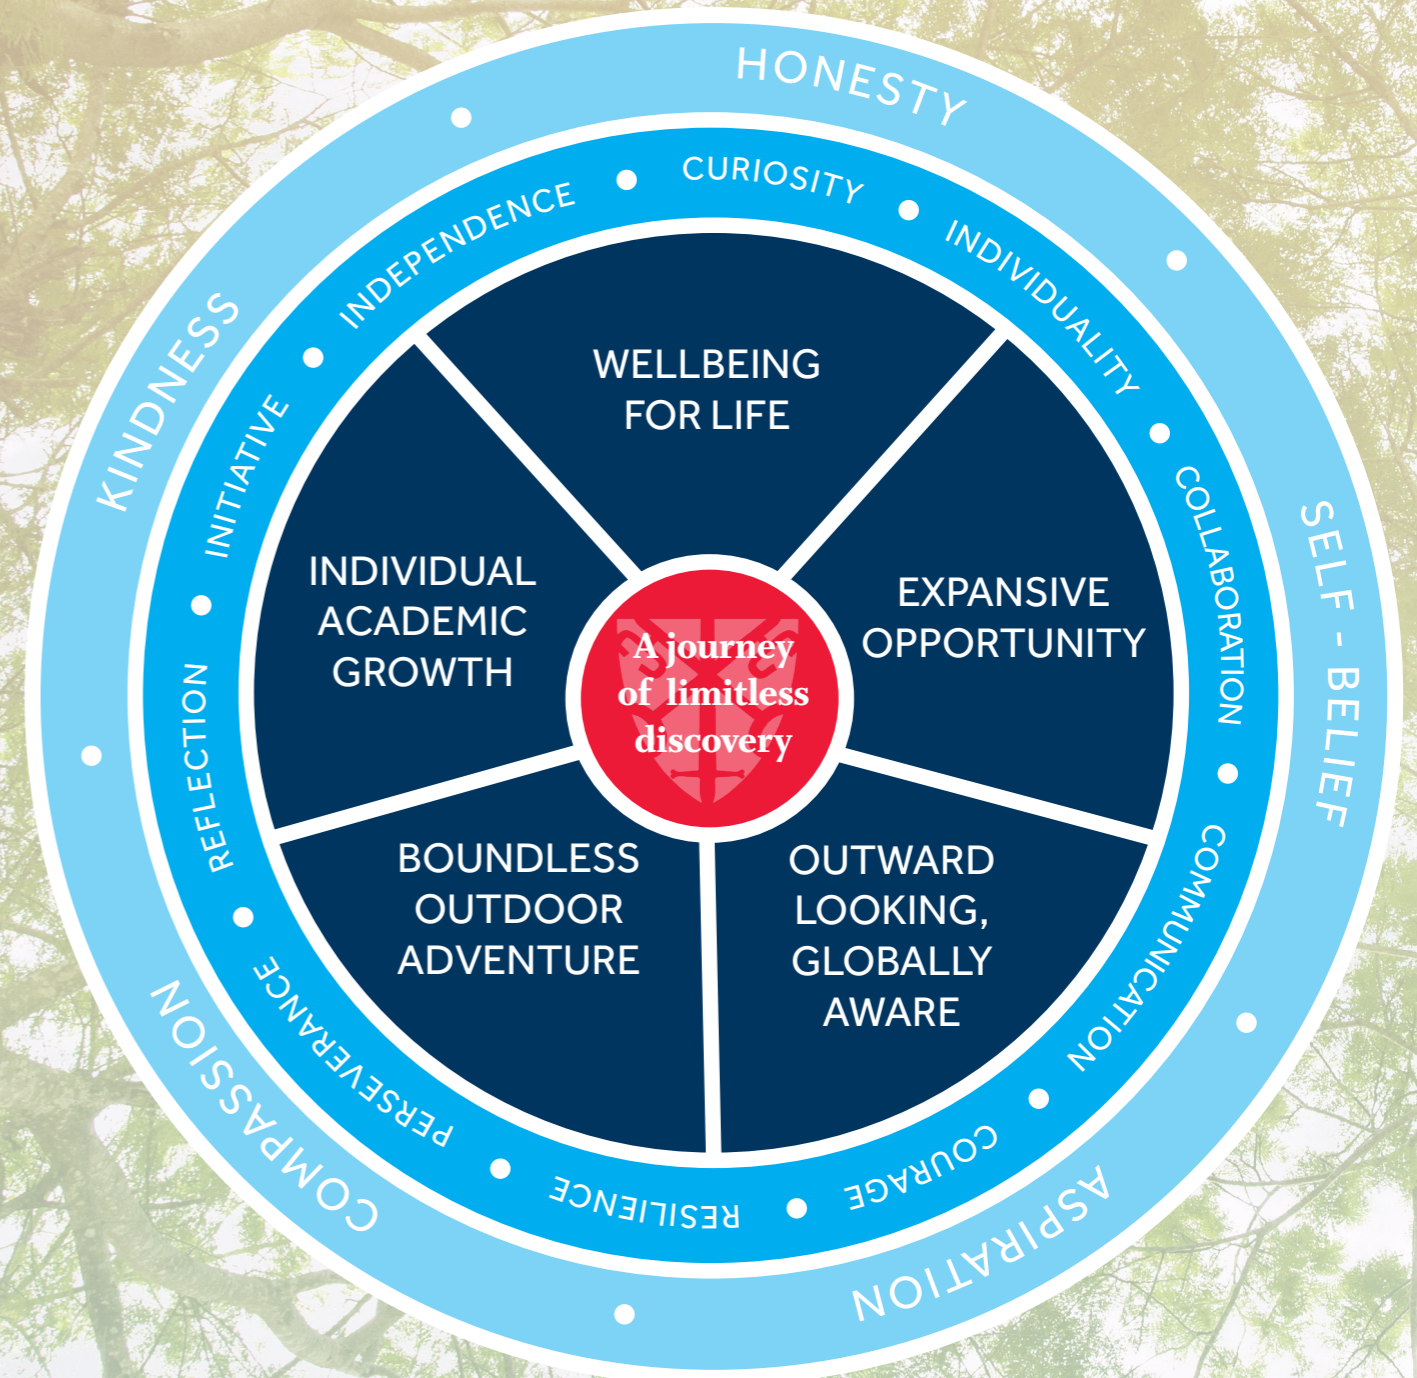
HONESTY
SELF - BELIEF
ASPIRATION
COMPASSION
KINDNESS

CURIOSITY
INDIVIDUALITY
COLLABORATION
COMMUNICATION
COURAGE
RESILIENCE
PERSEVERANCE
REFLECTION
INITIATIVE
INDEPENDENCE

WELLBEING FOR LIFE

EXPANSIVE OPPORTUNITY

OUTWARD LOOKING, GLOBALLY AWARE

BOUNDLESS OUTDOOR ADVENTURE

INDIVIDUAL ACADEMIC GROWTH

A journey of limitless discovery